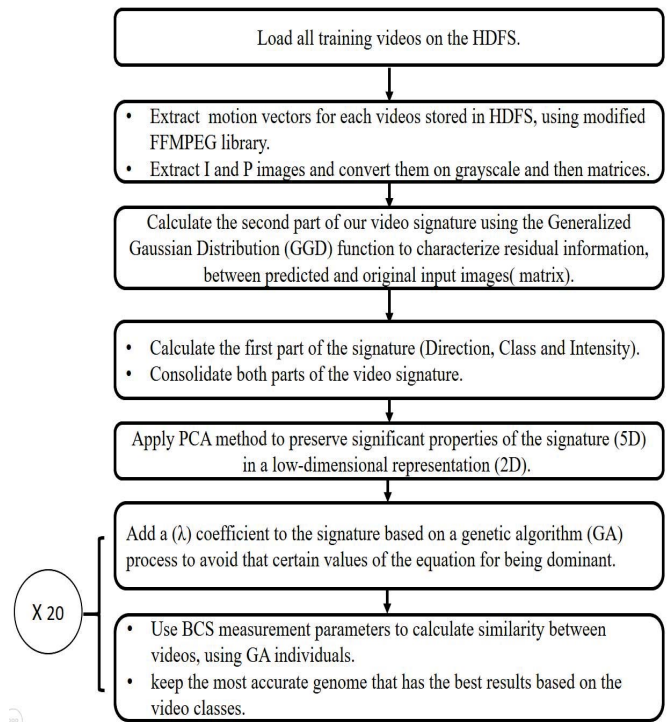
Load all training videos on the HDFS.

• Extract motion vectors for each videos stored in HDFS, using modified FFMPEG library.
• Extract I and P images and convert them on grayscale and then matrices.

Calculate the second part of our video signature using the Generalized Gaussian Distribution (GGD) function to characterize residual information, between predicted and original input images( matrix).

• Calculate the first part of the signature (Direction, Class and Intensity).
• Consolidate both parts of the video signature.

Apply PCA method to preserve significant properties of the signature (5D) in a low-dimensional representation (2D).

Add a (λ) coefficient to the signature based on a genetic algorithm (GA) process to avoid that certain values of the equation for being dominant.

X 20

• Use BCS measurement parameters to calculate similarity between videos, using GA individuals.
• keep the most accurate genome that has the best results based on the video classes.